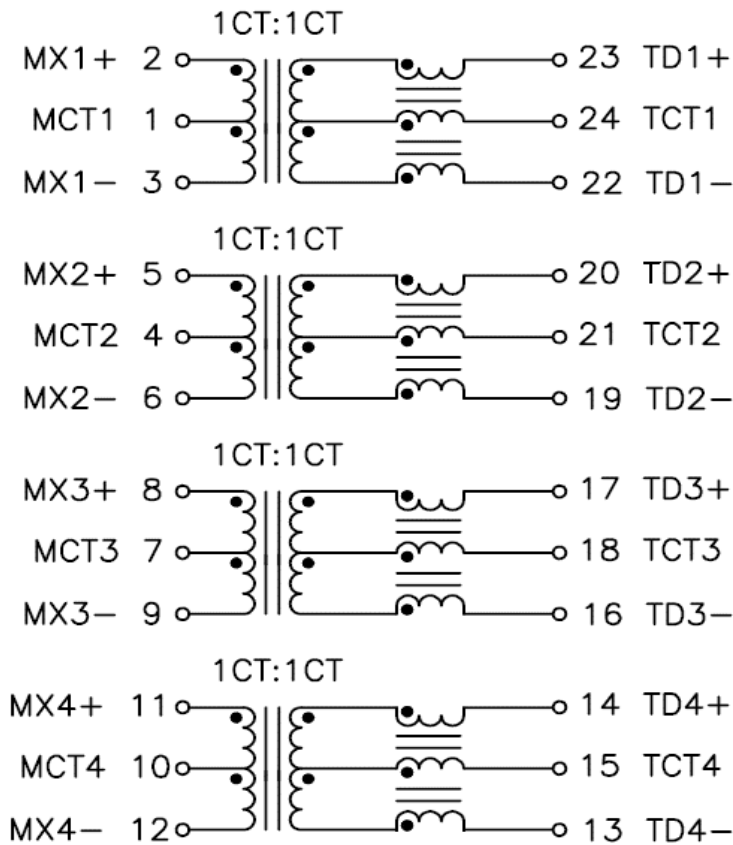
1CT:1CT
MX1+ 2
MCT1 1
MX1− 3
23 TD1+
24 TCT1
22 TD1−

1CT:1CT
MX2+ 5
MCT2 4
MX2− 6
20 TD2+
21 TCT2
19 TD2−

1CT:1CT
MX3+ 8
MCT3 7
MX3− 9
17 TD3+
18 TCT3
16 TD3−

1CT:1CT
MX4+ 11
MCT4 10
MX4− 12
14 TD4+
15 TCT4
13 TD4−